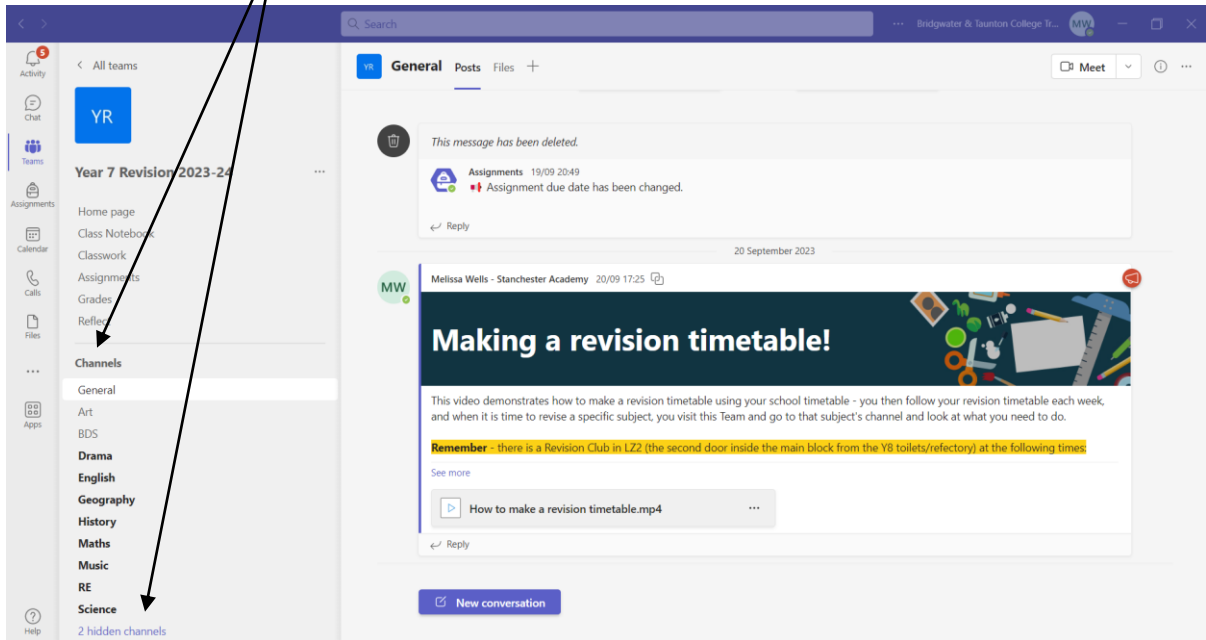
Search

Bridgwater & Taunton College Tr...

MW

5

Activity

Chat

Teams

Assignments

Calendar

Calls

Files

...

Apps

Help

< All teams

YR

Year 7 Revision 2023-24

...

Home page

Class Notebook

Classwork

Assignments

Grades

Reflect

Channels

General

Art

BDS

Drama

English

Geography

History

Maths

Music

RE

Science

2 hidden channels

YR

General Posts Files +

Meet

This message has been deleted.

Assignments 19/09 20:49

Assignment due date has been changed.

Reply

20 September 2023

MW

Melissa Wells - Stanchester Academy 20/09 17:25

Making a revision timetable!

This video demonstrates how to make a revision timetable using your school timetable - you then follow your revision timetable each week, and when it is time to revise a specific subject, you visit this Team and go to that subject's channel and look at what you need to do.

Remember - there is a Revision Club in LZ2 (the second door inside the main block from the Y8 toilets/refectory) at the following times:

See more

How to make a revision timetable.mp4

...

Reply

New conversation